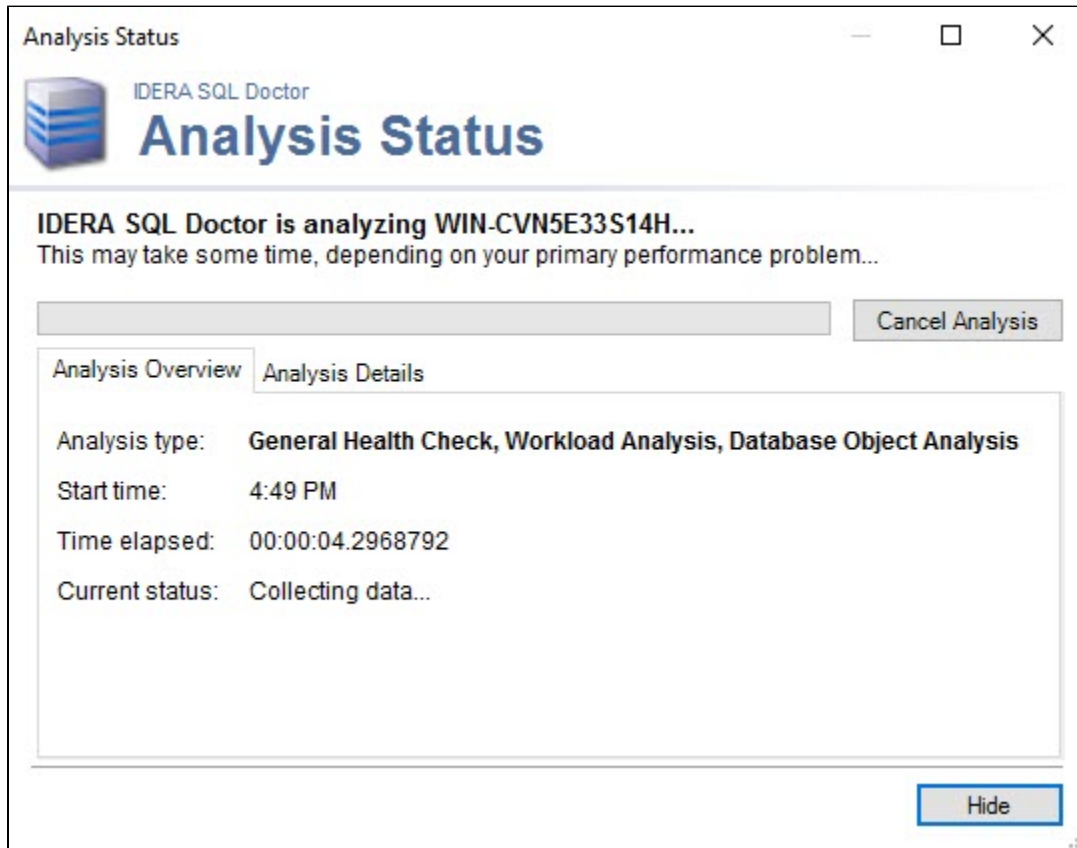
Analysis Status

IDERA SQL Doctor
Analysis Status

IDERA SQL Doctor is analyzing WIN-CVN5E33S14H...
This may take some time, depending on your primary performance problem...

Cancel Analysis

Analysis Overview
Analysis Details

| | |
|---|---|
| Analysis type: | **General Health Check, Workload Analysis, Database Object Analysis** |
| Start time: | 4:49 PM |
| Time elapsed: | 00:00:04.2968792 |
| Current status: | Collecting data... |

Hide